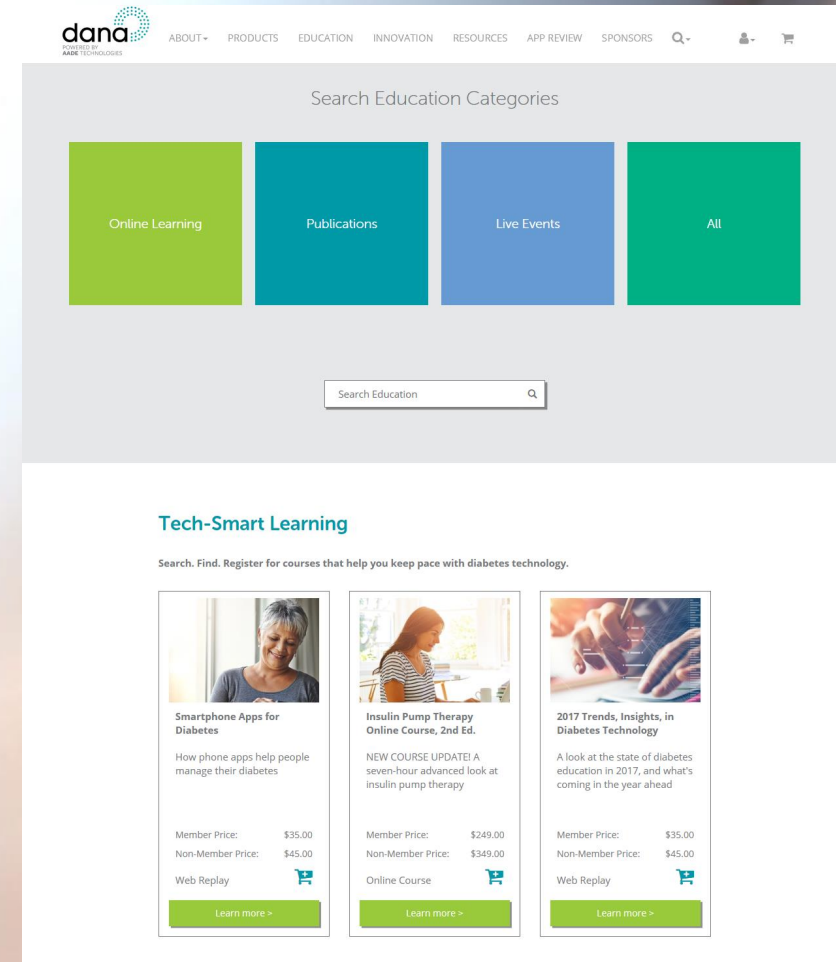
dana
POWERED BY AADE TECHNOLOGIES

ABOUT PRODUCTS EDUCATION INNOVATION RESOURCES APP REVIEW SPONSORS

Search Education Categories

Online Learning

Publications

Live Events

All

Search Education

Tech-Smart Learning

Search. Find. Register for courses that help you keep pace with diabetes technology.

Smartphone Apps for Diabetes

How phone apps help people manage their diabetes

Member Price: $35.00
Non-Member Price: $45.00
Web Replay

Learn more >

Insulin Pump Therapy Online Course, 2nd Ed.

NEW COURSE UPDATE! A seven-hour advanced look at insulin pump therapy

Member Price: $249.00
Non-Member Price: $349.00
Online Course

Learn more >

2017 Trends, Insights, in Diabetes Technology

A look at the state of diabetes education in 2017, and what's coming in the year ahead

Member Price: $35.00
Non-Member Price: $45.00
Web Replay

Learn more >